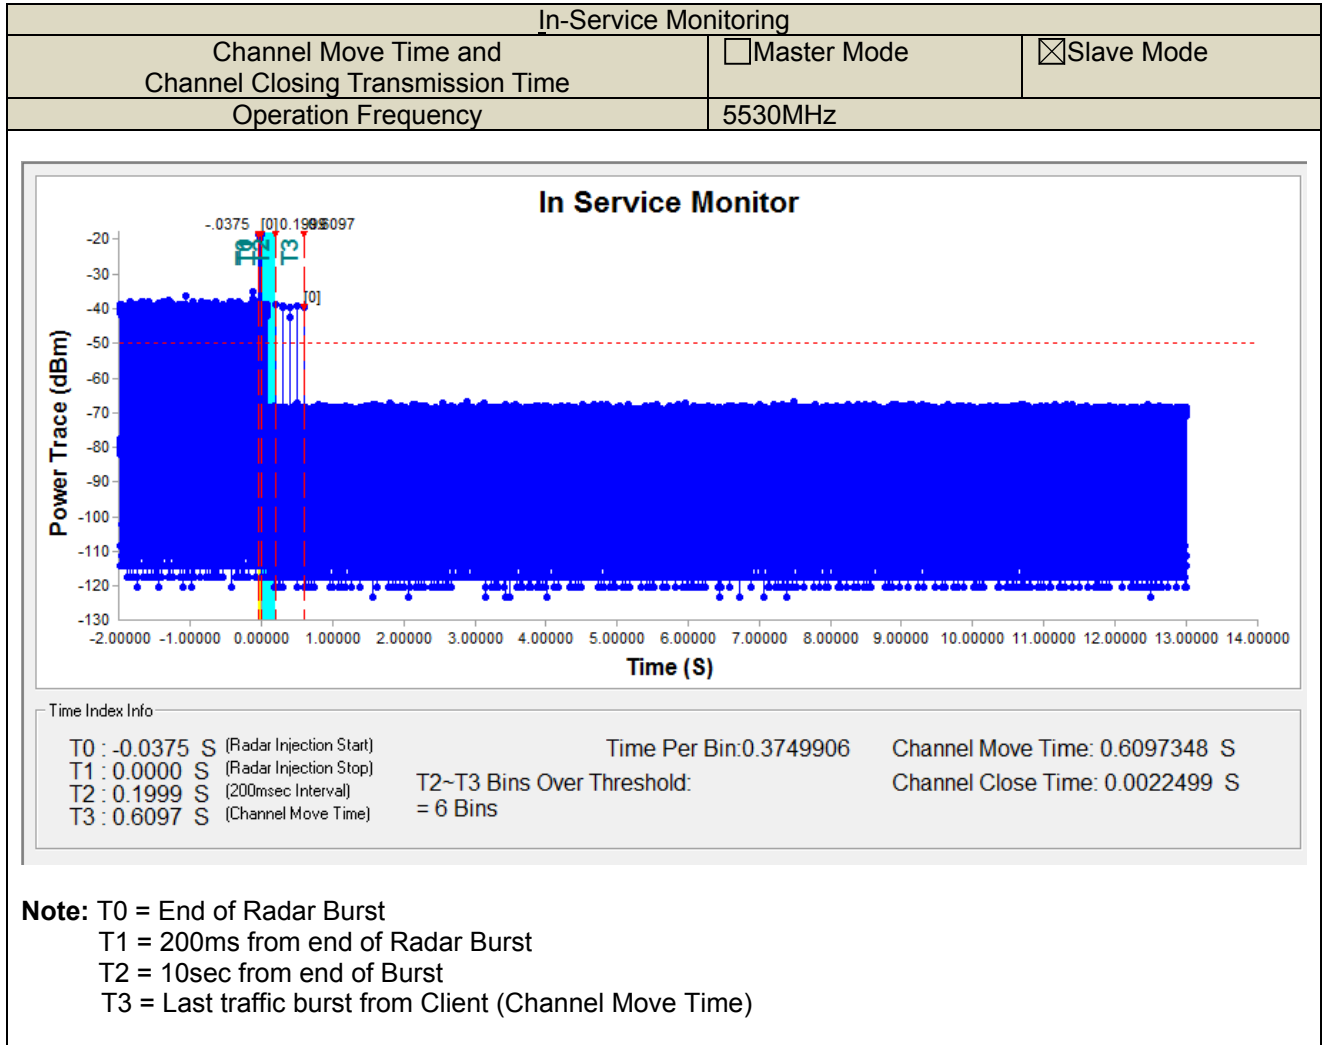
| In-Service Monitoring | | |
|---|---|---|
| Channel Move Time and Channel Closing Transmission Time | ☐Master Mode | ☒Slave Mode |
| Operation Frequency | 5530MHz | |

In Service Monitor

-.0375 [0]0.1999 0.6097

T0 T1 T2 T3

[0]

Power Trace (dBm)

-20
-30
-40
-50
-60
-70
-80
-90
-100
-110
-120
-130

-2.00000 -1.00000 0.00000 1.00000 2.00000 3.00000 4.00000 5.00000 6.00000 7.00000 8.00000 9.00000 10.00000 11.00000 12.00000 13.00000 14.00000

Time (S)

Time Index Info

T0 : -0.0375 S (Radar Injection Start)
T1 : 0.0000 S (Radar Injection Stop)
T2 : 0.1999 S (200msec Interval)
T3 : 0.6097 S (Channel Move Time)

Time Per Bin:0.3749906

T2~T3 Bins Over Threshold:
= 6 Bins

Channel Move Time: 0.6097348 S
Channel Close Time: 0.0022499 S

**Note:** T0 = End of Radar Burst
T1 = 200ms from end of Radar Burst
T2 = 10sec from end of Burst
T3 = Last traffic burst from Client (Channel Move Time)